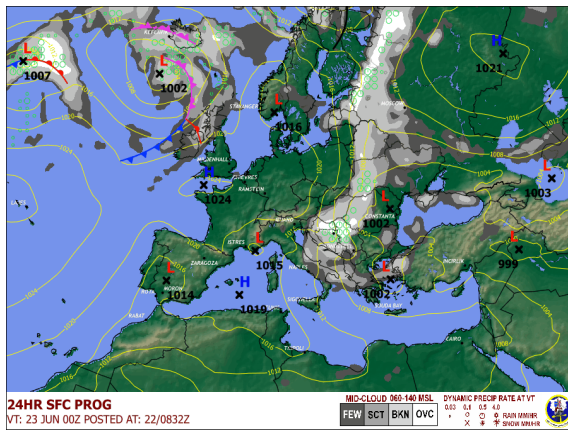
L
1007
L
1002
L
1018
H
1021
L
1003
H
1024
L
L
1015
H
1019
L
1014
L
1002
L
999
STRANGER
GREENALL
RAMOTLIN
ISTRES
ZARAGOZA
MORON
RABAT
CONSTANTA
SOUDA BAY
CAIRO
1016
1008
1012
1004
24HR SFC PROG
VT: 23 JUN 00Z POSTED AT: 22/0832Z
MID-CLOUD 060-140 MSL
FEW SCT BKN OVC
DYNAMIC PRECIP RATE AT VT
0.03 0.1 0.5 4.0
RAIN MM/HR
SNOW MM/HR